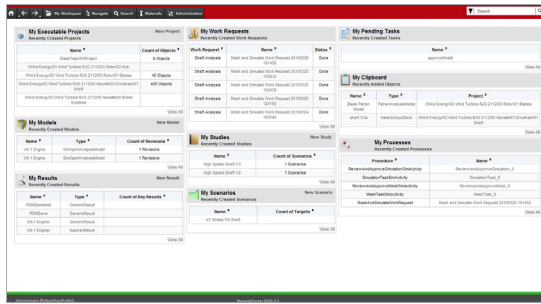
My Workspace | Navigate | Search | Materials | Administration

Search

My Executable Projects
Recently Created Projects
New Project

| Name | Count of Objects |
|---|---|
| BladeTest-WProject | 0 Objects |
| Wind Energy\02 Wind Turbine RJG 2112\03 Hub | |
| Wind Energy\02 Wind Turbine RJG 2112\03 Rotor\01 Blades | 45 Objects |
| Wind Energy\02 Wind Turbine RJG 2112\03 Nacelle\01 Gearbox\01 Shaft | 425 Objects |
| Wind Energy\02 Wind Turbine RJG 2112\03 Nacelle\04 Brake Systems | |

View All

My Models
Recently Created Models
New Model

| Name | Type | Count of Revisions |
|---|---|---|
| V6-1 Engine | SimSpaceAnalysisModel | 1 Revisions |
| V6-1 Engine | SimSpaceAnalysisModel | 1 Revisions |

View All

My Results
Recently Created Results
New Result

| Name | Type | Count of Key Results |
|---|---|---|
| RSMDownload | GenericResult | |
| RSMDemo | GenericResult | |
| V6-1 Engine | GenericResult | |
| V6-1 Engine | NastranResult | |

View All

My Work Requests
Recently Created Work Requests

| Work Request | Name | Status |
|---|---|---|
| Shaft Analysis | Mesh and Simulate Work Request 20100325 151432 | Done |
| Shaft Analysis | Mesh and Simulate Work Request 20100325 150512 | Done |
| Shaft Analysis | Mesh and Simulate Work Request 20100325 150238 | Done |
| Shaft Analysis | Mesh and Simulate Work Request 20100324 155549 | Done |

View All

My Studies
Recently Created Studies
New Study

| Name | Count of Scenarios |
|---|---|
| High Speed Shaft V3 | 1 Scenarios |
| High Speed Shaft V2 | 1 Scenarios |

View All

My Scenarios
Recently Created Scenarios
New Scenario

| Name | Count of Targets |
|---|---|
| V2 Stress HS Shaft | |

View All

My Pending Tasks
Recently Created Tasks

| Name |
|---|
| approveModel |

View All

My Clipboard
Recently Added Objects

| Name | Type | Project |
|---|---|---|
| Blade Parent Model | ParentAnalysisModel | Wind Energy\02 Wind Turbine RJG 2112\03 Rotor\01 Blades |
| shaft V3a | NastranAnalysisModel | Wind Energy\02 Wind Turbine RJG 2112\03 Nacelle\01 Gearbox\01 Shaft |

View All

My Processes
Recently Created Processes

| Procedure | Name |
|---|---|
| ReviewAndApproveSimulationDataActivity | ReviewAndApproveSimulation_0 |
| SimulationTaskSimActivity | SimulationTask_0 |
| ReviewAndApproveModelSimActivity | ReviewAndApproveModel_0 |
| MeshTaskSimActivity | MeshTask_0 |
| MeshAndSimulateWorkRequest | Mesh and Simulate Work Request 20100325 151432 |

View All